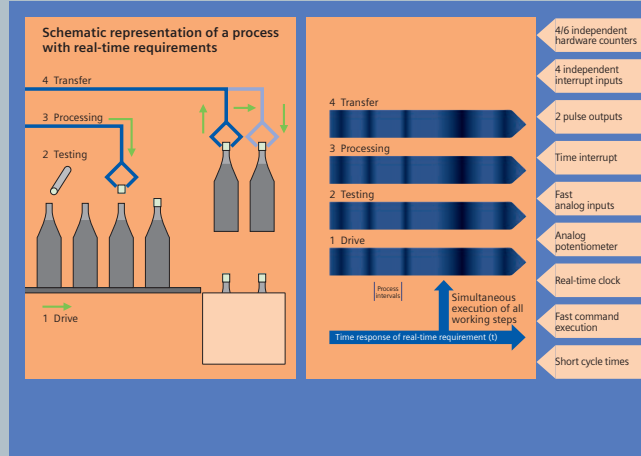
Schematic representation of a process with real-time requirements

4 Transfer

3 Processing

2 Testing

1 Drive

4 Transfer

3 Processing

2 Testing

1 Drive

Process intervals

Simultaneous execution of all working steps

Time response of real-time requirement (t)

4/6 independent hardware counters

4 independent interrupt inputs

2 pulse outputs

Time interrupt

Fast analog inputs

Analog potentiometer

Real-time clock

Fast command execution

Short cycle times